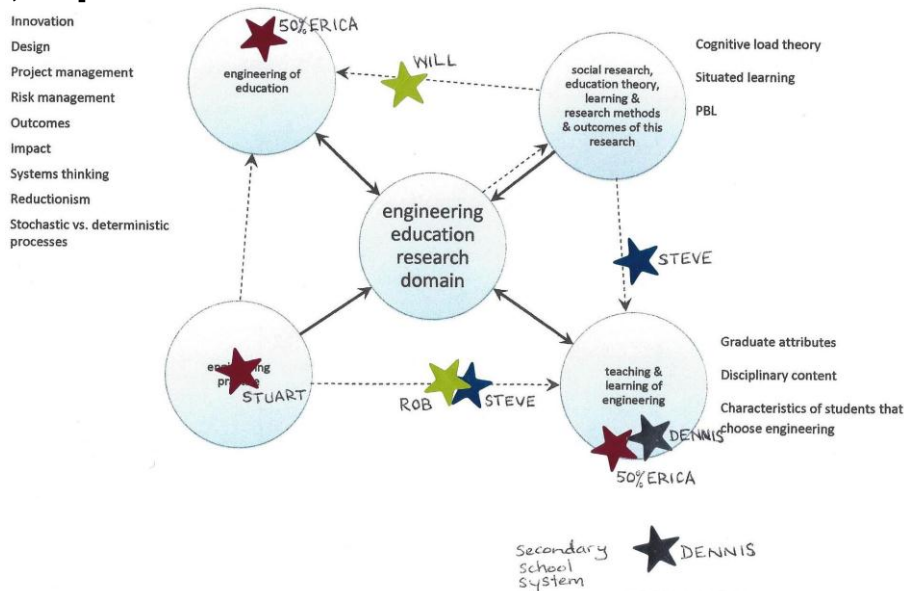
Innovation
Design
Project management
Risk management
Outcomes
Impact
Systems thinking
Reductionism
Stochastic vs. deterministic processes

50% ERICA
engineering of education

WILL

social research, education theory, learning & research methods & outcomes of this research

Cognitive load theory
Situated learning
PBL

engineering education research domain

STEVE

en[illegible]ing pr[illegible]
STUART

ROB
STEVE

teaching & learning of engineering

DENNIS
50% ERICA

Graduate attributes
Disciplinary content
Characteristics of students that choose engineering

Secondary School System
DENNIS